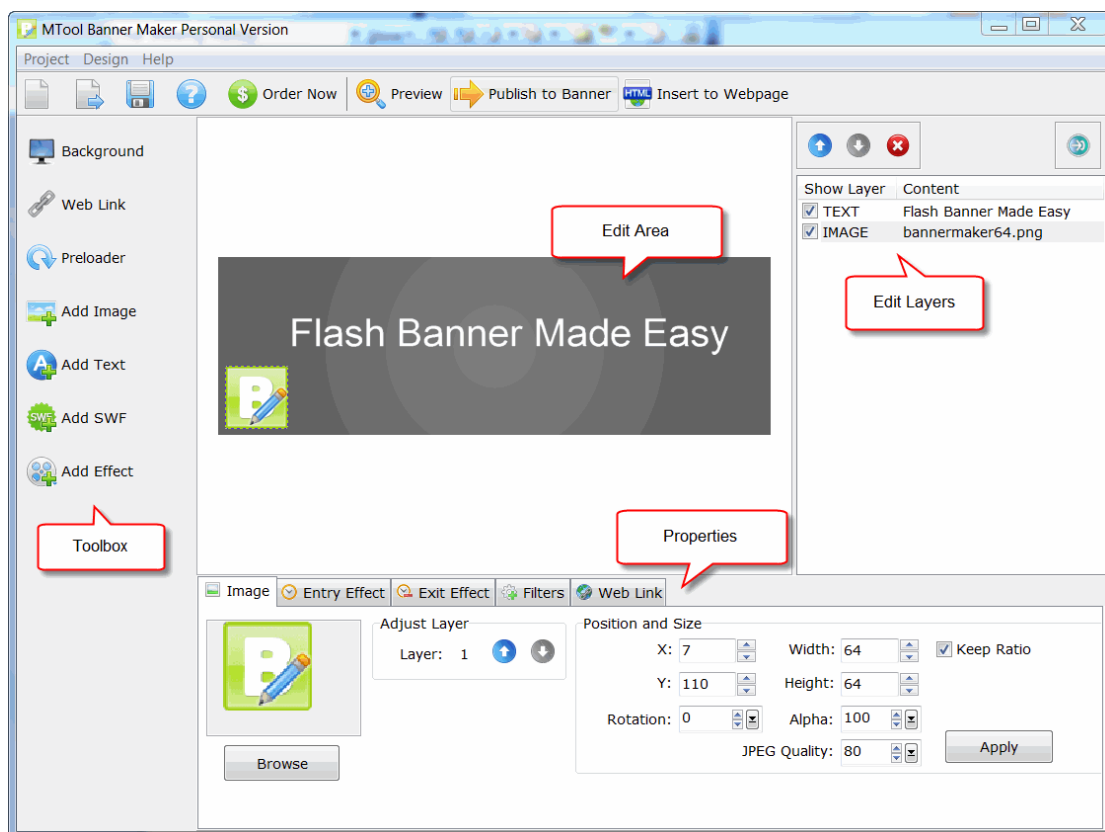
MTool Banner Maker Personal Version

Project Design Help

Order Now Preview Publish to Banner Insert to Webpage

Background
Web Link
Preloader
Add Image
Add Text
Add SWF
Add Effect

Toolbox

Edit Area

Flash Banner Made Easy

Show Layer | Content
TEXT | Flash Banner Made Easy
IMAGE | bannermaker64.png

Edit Layers

Properties

Image Entry Effect Exit Effect Filters Web Link

Adjust Layer
Layer: 1

Position and Size
X: 7
Width: 64
Keep Ratio
Y: 110
Height: 64
Rotation: 0
Alpha: 100
JPEG Quality: 80
Apply

Browse